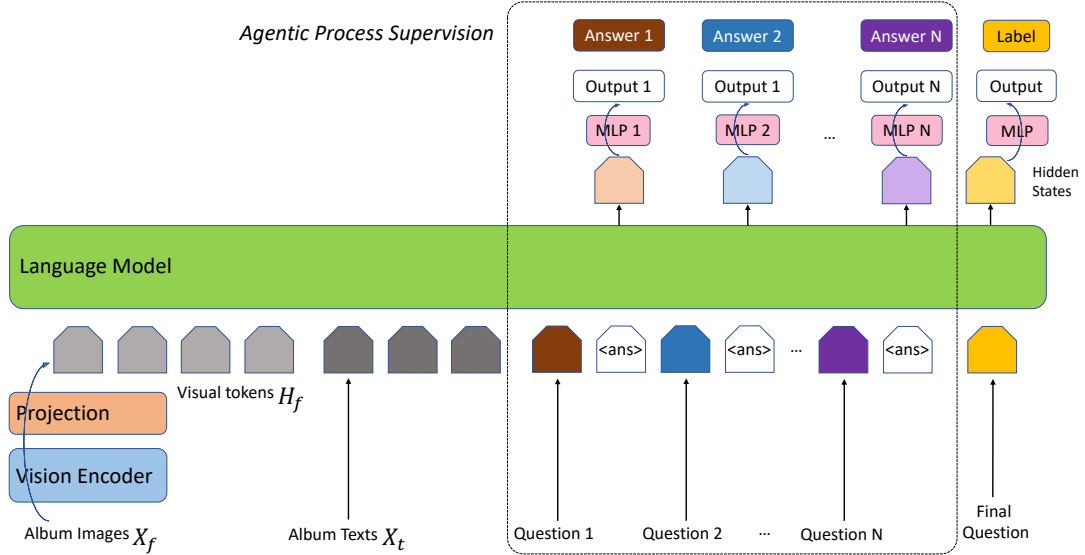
Agentic Process Supervision

Answer 1
Answer 2
Answer N
Label

Output 1
Output 1
Output N
Output

MLP 1
MLP 2
...
MLP N
MLP

Hidden States

Language Model

<ans>
<ans>
...
<ans>

Visual tokens $H_f$

Projection

Vision Encoder

Album Images $X_f$

Album Texts $X_t$

Question 1
Question 2
...
Question N

Final Question